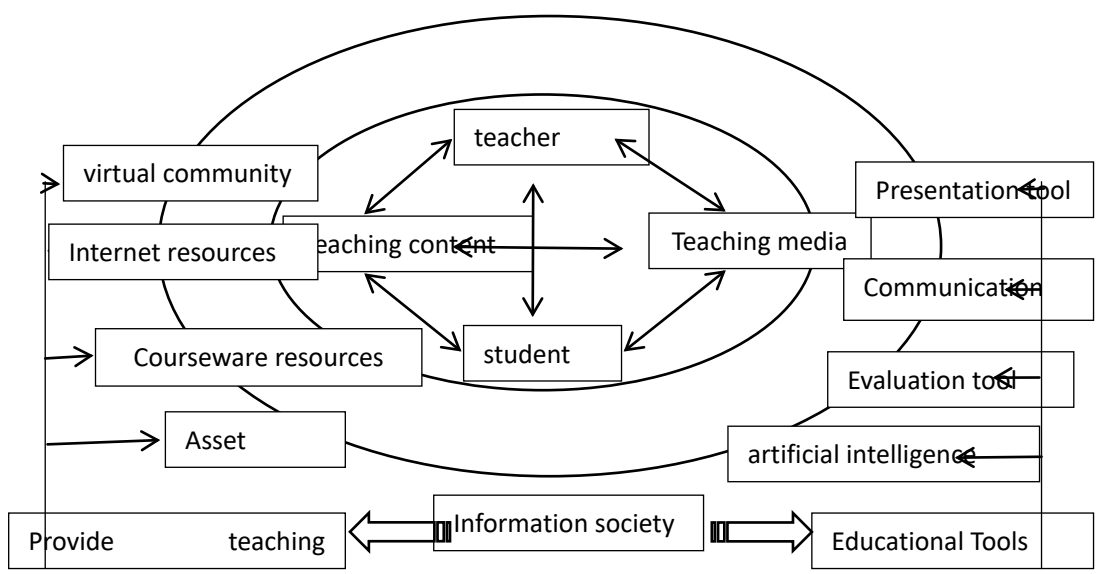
teacher

virtual community

Presentation tool

Internet resources

Teaching content

Teaching media

Communication

Courseware resources

student

Evaluation tool

Asset

artificial intelligence

Provide teaching

Information society

Educational Tools